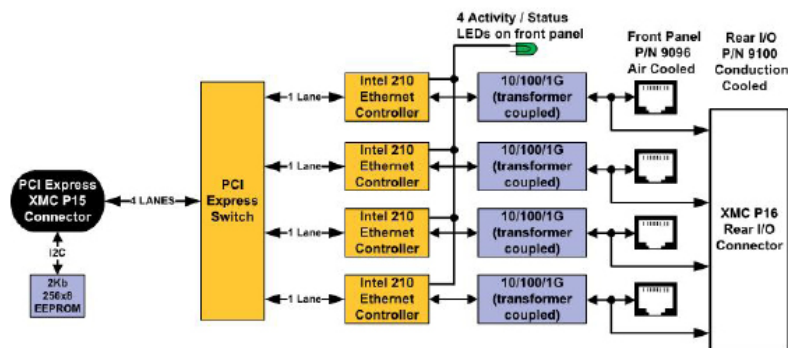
4 Activity / Status LEDs on front panel

Front Panel P/N 9096 Air Cooled

Rear I/O P/N 9100 Conduction Cooled

PCI Express XMC P15 Connector

4 LANES

I2C

2Kb 256x8 EEPROM

PCI Express Switch

1 Lane

1 Lane

1 Lane

1 Lane

Intel 210 Ethernet Controller

Intel 210 Ethernet Controller

Intel 210 Ethernet Controller

Intel 210 Ethernet Controller

10/100/1G (transformer coupled)

10/100/1G (transformer coupled)

10/100/1G (transformer coupled)

10/100/1G (transformer coupled)

XMC P16 Rear I/O Connector